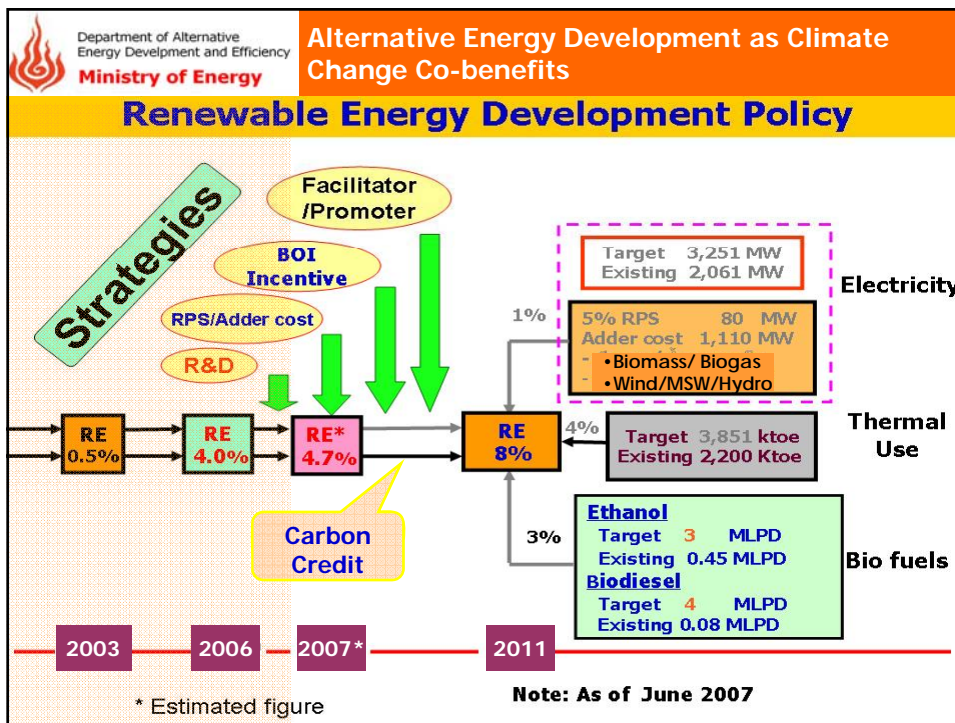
Department of Alternative Energy Development and Efficiency
Ministry of Energy

Alternative Energy Development as Climate Change Co-benefits

Renewable Energy Development Policy

Strategies

Facilitator /Promoter

BOI Incentive

RPS/Adder cost

R&D

RE 0.5%

RE 4.0%

RE* 4.7%

Carbon Credit

RE 8%

1%

4%

3%

Target 3,251 MW
Existing 2,061 MW

Electricity

5% RPS 80 MW
Adder cost 1,110 MW
•Biomass/ Biogas
•Wind/MSW/Hydro

Target 3,851 ktoe
Existing 2,200 Ktoe

Thermal Use

Ethanol
Target 3 MLPD
Existing 0.45 MLPD
Biodiesel
Target 4 MLPD
Existing 0.08 MLPD

Bio fuels

2003

2006

2007*

2011

* Estimated figure

Note: As of June 2007